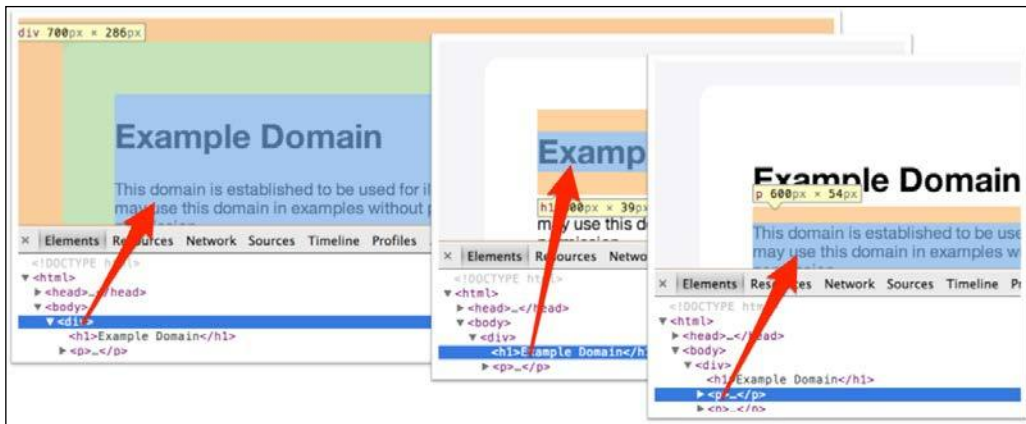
div 700px × 286px

Example Domain

This domain is established to be used for il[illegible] may use this domain in examples without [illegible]

× Elements Resources Network Sources Timeline Profiles

<!DOCTYPE html>
▶<html>
▶<head>…</head>
▼<body>
▼<div>
<h1>Example Domain</h1>
▶<p>…</p>

Examp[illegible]

h1 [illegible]00px × 39px

may use this do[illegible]

× Elements Resources Netwo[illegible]

<!DOCTYPE html>
▼<html>
▶<head>…</head>
▼<body>
▼<div>
<h1>Example Domain</h1>
▶<p>…</p>

Example Domain

p 600px × 54px

This domain is established to be use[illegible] may use this domain in examples w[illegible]

× Elements Resources Network Sources Timeline Pr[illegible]

<!DOCTYPE html>
▼<html>
▶<head>…</head>
▼<body>
▼<div>
<h1>Example Domain</h1>
▶<p>…</p>
▶<p>…</p>